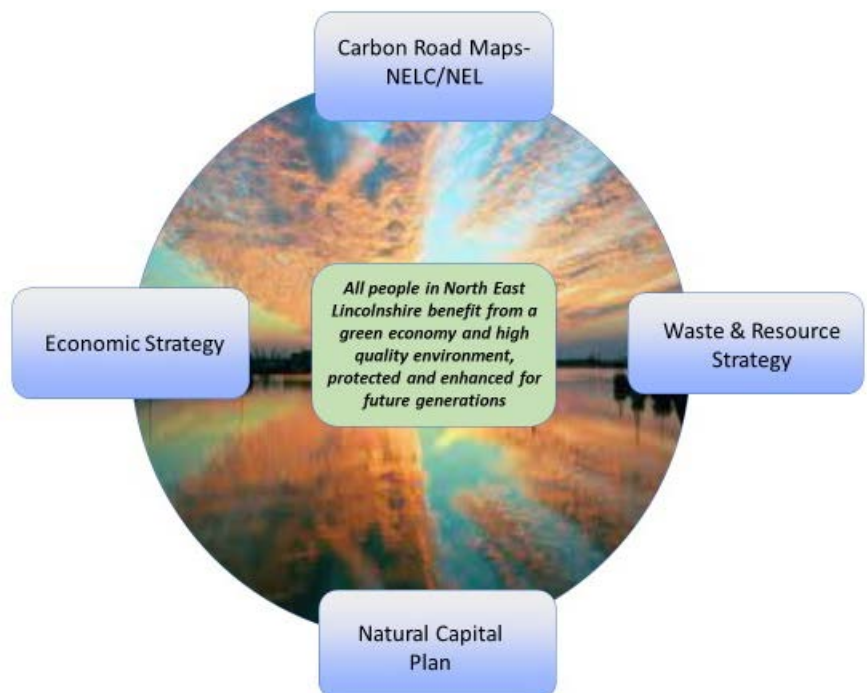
Carbon Road Maps-NELC/NEL

Economic Strategy

All people in North East Lincolnshire benefit from a green economy and high quality environment, protected and enhanced for future generations

Waste & Resource Strategy

Natural Capital Plan